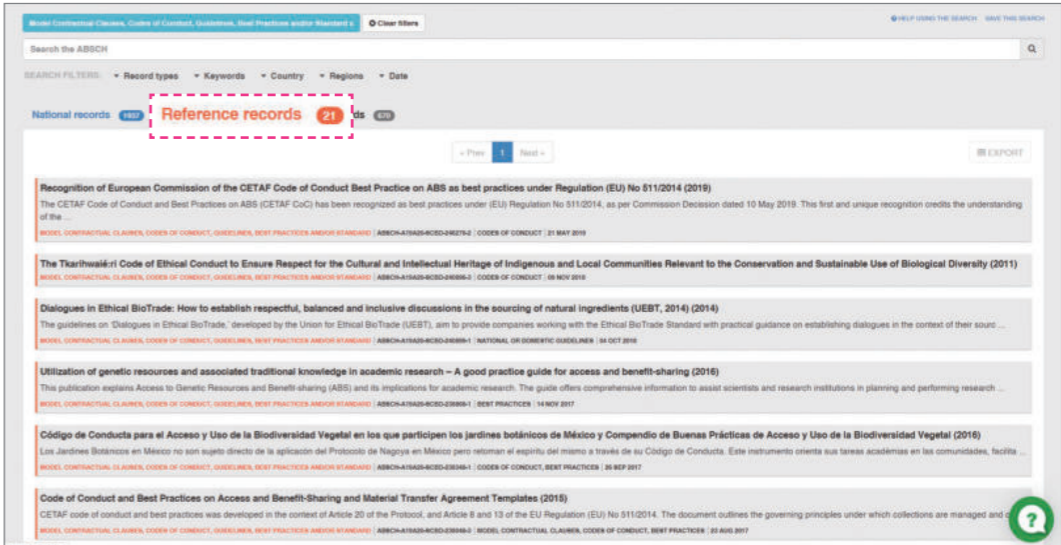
Model Contractual Clauses, Codes of Conduct, Guidelines, Best Practices and/or Standard s ⊗ Clear filters

HELP USING THE SEARCH SAVE THIS SEARCH

Search the ABSCH

SEARCH FILTERS: Record types Keywords Country Regions Date

National records 1937 Reference records 21 ds 670

« Prev 1 Next »

EXPORT

Recognition of European Commission of the CETAF Code of Conduct Best Practice on ABS as best practices under Regulation (EU) No 511/2014 (2019)

The CETAF Code of Conduct and Best Practices on ABS (CETAF CoC) has been recognized as best practices under (EU) Regulation No 511/2014, as per Commission Decision dated 10 May 2019. This first and unique recognition credits the understanding of the ...

MODEL CONTRACTUAL CLAUSES, CODES OF CONDUCT, GUIDELINES, BEST PRACTICES AND/OR STANDARDS | ABSCH-A19A20-SCBD-246270-2 | CODES OF CONDUCT | 21 MAY 2019

The Tkarihwaié:ri Code of Ethical Conduct to Ensure Respect for the Cultural and Intellectual Heritage of Indigenous and Local Communities Relevant to the Conservation and Sustainable Use of Biological Diversity (2011)

MODEL CONTRACTUAL CLAUSES, CODES OF CONDUCT, GUIDELINES, BEST PRACTICES AND/OR STANDARDS | ABSCH-A19A20-SCBD-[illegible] | CODES OF CONDUCT | 08 NOV 2018

Dialogues in Ethical BioTrade: How to establish respectful, balanced and inclusive discussions in the sourcing of natural ingredients (UEBT, 2014) (2014)

The guidelines on 'Dialogues in Ethical BioTrade,' developed by the Union for Ethical BioTrade (UEBT), aim to provide companies working with the Ethical BioTrade Standard with practical guidance on establishing dialogues in the context of their sourc ...

MODEL CONTRACTUAL CLAUSES, CODES OF CONDUCT, GUIDELINES, BEST PRACTICES AND/OR STANDARDS | ABSCH-A19A20-SCBD-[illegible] | NATIONAL OR DOMESTIC GUIDELINES | 04 OCT 2018

Utilization of genetic resources and associated traditional knowledge in academic research – A good practice guide for access and benefit-sharing (2016)

This publication explains Access to Genetic Resources and Benefit-sharing (ABS) and its implications for academic research. The guide offers comprehensive information to assist scientists and research institutions in planning and performing research ...

MODEL CONTRACTUAL CLAUSES, CODES OF CONDUCT, GUIDELINES, BEST PRACTICES AND/OR STANDARDS | ABSCH-A19A20-SCBD-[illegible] | BEST PRACTICES | 14 NOV 2017

Código de Conducta para el Acceso y Uso de la Biodiversidad Vegetal en los que participen los jardines botánicos de México y Compendio de Buenas Prácticas de Acceso y Uso de la Biodiversidad Vegetal (2016)

Los Jardines Botánicos en México no son sujeto directo de la aplicación del Protocolo de Nagoya en México pero retoman el espíritu del mismo a través de su Código de Conducta. Este instrumento orienta sus tareas académicas en las comunidades, facilita ...

MODEL CONTRACTUAL CLAUSES, CODES OF CONDUCT, GUIDELINES, BEST PRACTICES AND/OR STANDARDS | ABSCH-A19A20-SCBD-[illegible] | CODES OF CONDUCT, BEST PRACTICES | 26 SEP 2017

Code of Conduct and Best Practices on Access and Benefit-Sharing and Material Transfer Agreement Templates (2015)

CETAF code of conduct and best practices was developed in the context of Article 20 of the Protocol, and Article 8 and 13 of the EU Regulation (EU) No 511/2014. The document outlines the governing principles under which collections are managed and o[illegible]

MODEL CONTRACTUAL CLAUSES, CODES OF CONDUCT, GUIDELINES, BEST PRACTICES AND/OR STANDARDS | ABSCH-A19A20-SCBD-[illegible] | MODEL CONTRACTUAL CLAUSES, CODES OF CONDUCT, BEST PRACTICES | 23 AUG 2017